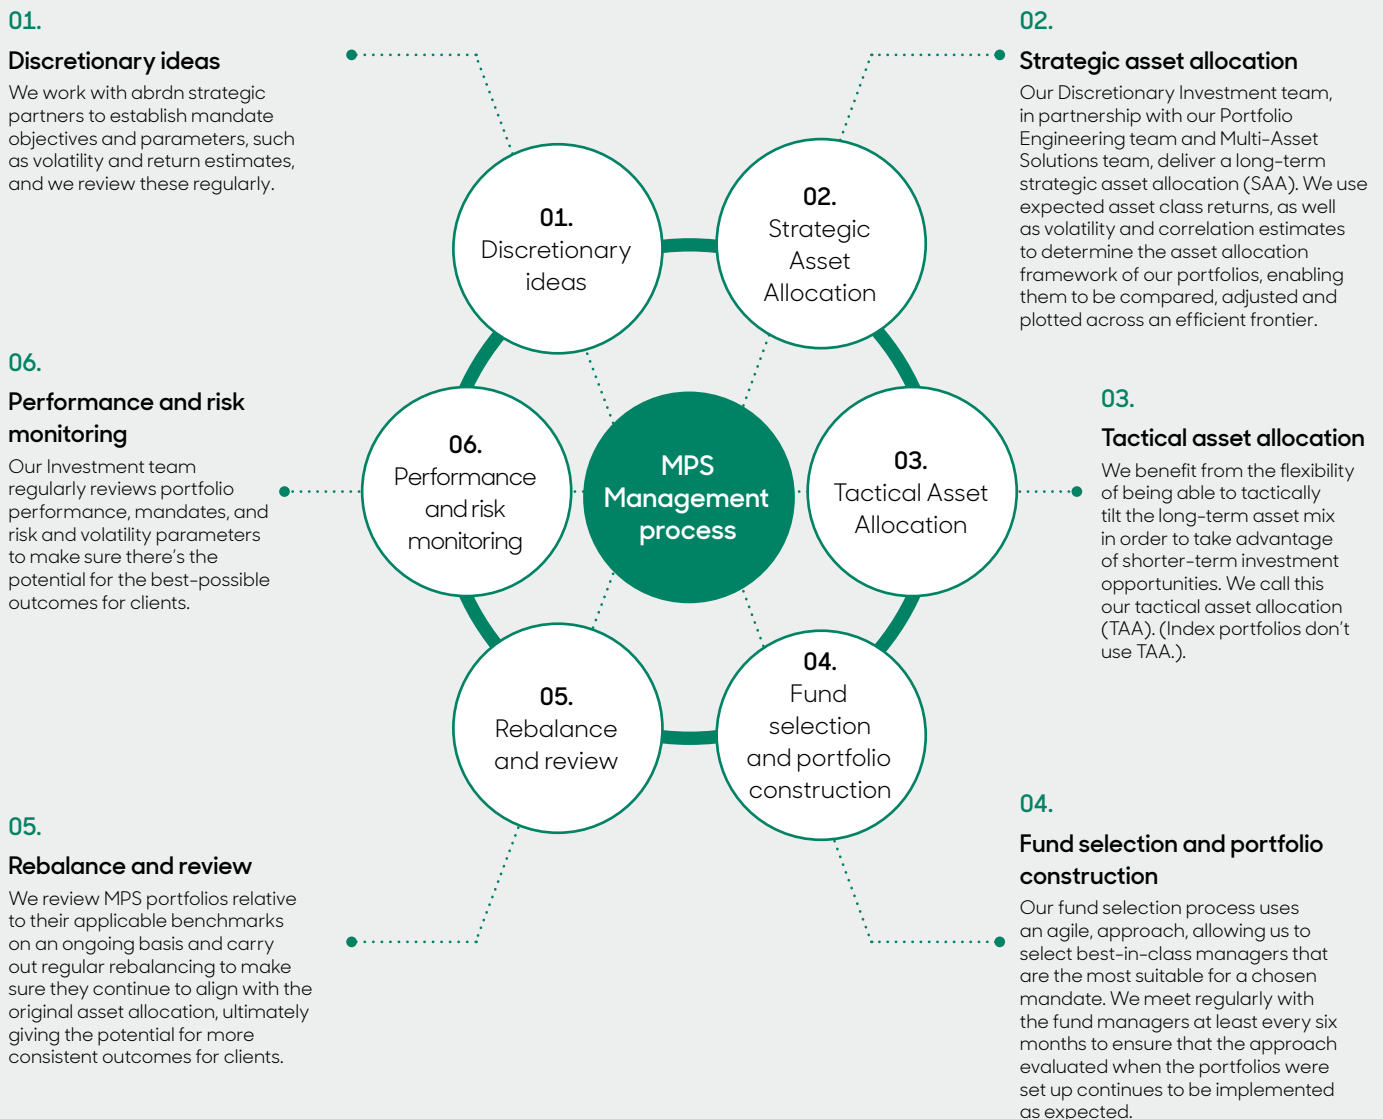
01.

Discretionary ideas

We work with abrdn strategic partners to establish mandate objectives and parameters, such as volatility and return estimates, and we review these regularly.

02.

Strategic asset allocation

Our Discretionary Investment team, in partnership with our Portfolio Engineering team and Multi-Asset Solutions team, deliver a long-term strategic asset allocation (SAA). We use expected asset class returns, as well as volatility and correlation estimates to determine the asset allocation framework of our portfolios, enabling them to be compared, adjusted and plotted across an efficient frontier.

01.
Discretionary ideas

02.
Strategic Asset Allocation

06.

Performance and risk monitoring

Our Investment team regularly reviews portfolio performance, mandates, and risk and volatility parameters to make sure there's the potential for the best-possible outcomes for clients.

06.
Performance and risk monitoring

MPS Management process

03.
Tactical Asset Allocation

03.

Tactical asset allocation

We benefit from the flexibility of being able to tactically tilt the long-term asset mix in order to take advantage of shorter-term investment opportunities. We call this our tactical asset allocation (TAA). (Index portfolios don't use TAA.).

05.
Rebalance and review

04.
Fund selection and portfolio construction

05.

Rebalance and review

We review MPS portfolios relative to their applicable benchmarks on an ongoing basis and carry out regular rebalancing to make sure they continue to align with the original asset allocation, ultimately giving the potential for more consistent outcomes for clients.

04.

Fund selection and portfolio construction

Our fund selection process uses an agile, approach, allowing us to select best-in-class managers that are the most suitable for a chosen mandate. We meet regularly with the fund managers at least every six months to ensure that the approach evaluated when the portfolios were set up continues to be implemented as expected.